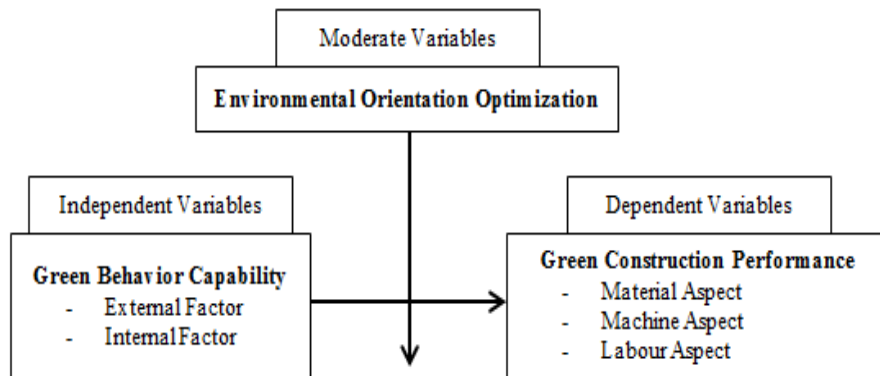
Moderate Variables

Environmental Orientation Optimization

Independent Variables

Green Behavior Capability
- External Factor
- Internal Factor

Dependent Variables

Green Construction Performance
- Material Aspect
- Machine Aspect
- Labour Aspect